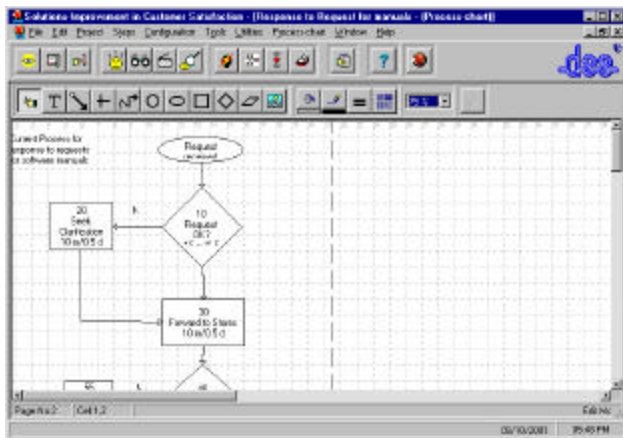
Solutions Improvement in Customer Satisfaction - [Response to Request for manuals - (Process chart)]

File Edit Project Steps Configuration Tools Utilities Process chart Window Help

dse

Current Process for response to requests for software manuals

Request received

10 Request OK?

20 Seek Clarification 10 m/0.5 d

N

30 Forward to Stores 10 m/0.5 d

Page No 2 Cell 1,2

Edit No

05/10/2001 05:48 PM